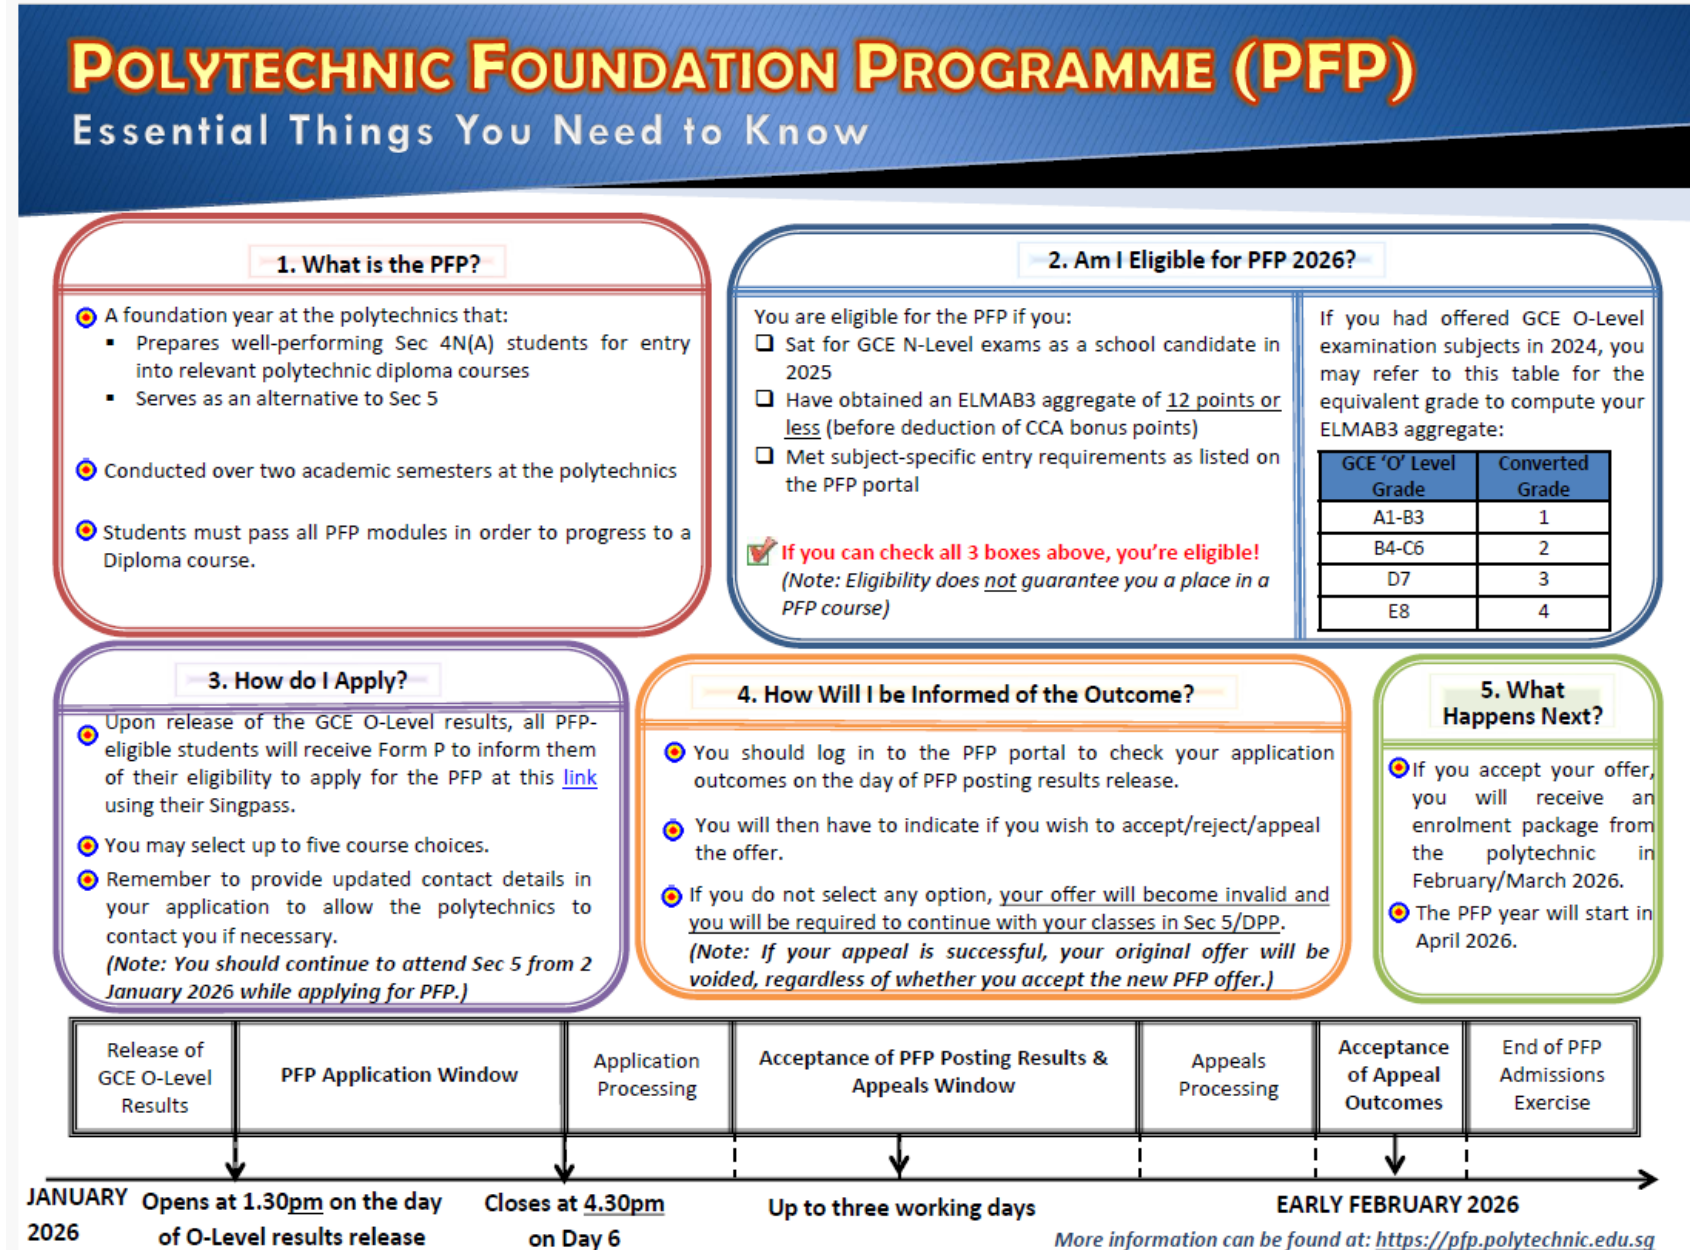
POLYTECHNIC FOUNDATION PROGRAMME (PFP)
Essential Things You Need to Know

1. What is the PFP?

A foundation year at the polytechnics that:
- Prepares well-performing Sec 4N(A) students for entry into relevant polytechnic diploma courses
- Serves as an alternative to Sec 5

Conducted over two academic semesters at the polytechnics

Students must pass all PFP modules in order to progress to a Diploma course.

2. Am I Eligible for PFP 2026?

You are eligible for the PFP if you:
❑ Sat for GCE N-Level exams as a school candidate in 2025
❑ Have obtained an ELMAB3 aggregate of 12 points or less (before deduction of CCA bonus points)
❑ Met subject-specific entry requirements as listed on the PFP portal

If you can check all 3 boxes above, you're eligible!
(Note: Eligibility does not guarantee you a place in a PFP course)

If you had offered GCE O-Level examination subjects in 2024, you may refer to this table for the equivalent grade to compute your ELMAB3 aggregate:

| GCE 'O' Level Grade | Converted Grade |
|---|---|
| A1-B3 | 1 |
| B4-C6 | 2 |
| D7 | 3 |
| E8 | 4 |

3. How do I Apply?

Upon release of the GCE O-Level results, all PFP-eligible students will receive Form P to inform them of their eligibility to apply for the PFP at this link using their Singpass.

You may select up to five course choices.

Remember to provide updated contact details in your application to allow the polytechnics to contact you if necessary.
(Note: You should continue to attend Sec 5 from 2 January 2026 while applying for PFP.)

4. How Will I be Informed of the Outcome?

You should log in to the PFP portal to check your application outcomes on the day of PFP posting results release.

You will then have to indicate if you wish to accept/reject/appeal the offer.

If you do not select any option, your offer will become invalid and you will be required to continue with your classes in Sec 5/DPP.
(Note: If your appeal is successful, your original offer will be voided, regardless of whether you accept the new PFP offer.)

5. What Happens Next?

If you accept your offer, you will receive an enrolment package from the polytechnic in February/March 2026.

The PFP year will start in April 2026.

| Release of GCE O-Level Results | PFP Application Window | Application Processing | Acceptance of PFP Posting Results & Appeals Window | Appeals Processing | Acceptance of Appeal Outcomes | End of PFP Admissions Exercise |
|---|---|---|---|---|---|---|

JANUARY 2026
Opens at 1.30pm on the day of O-Level results release
Closes at 4.30pm on Day 6
Up to three working days
EARLY FEBRUARY 2026
More information can be found at: https://pfp.polytechnic.edu.sg